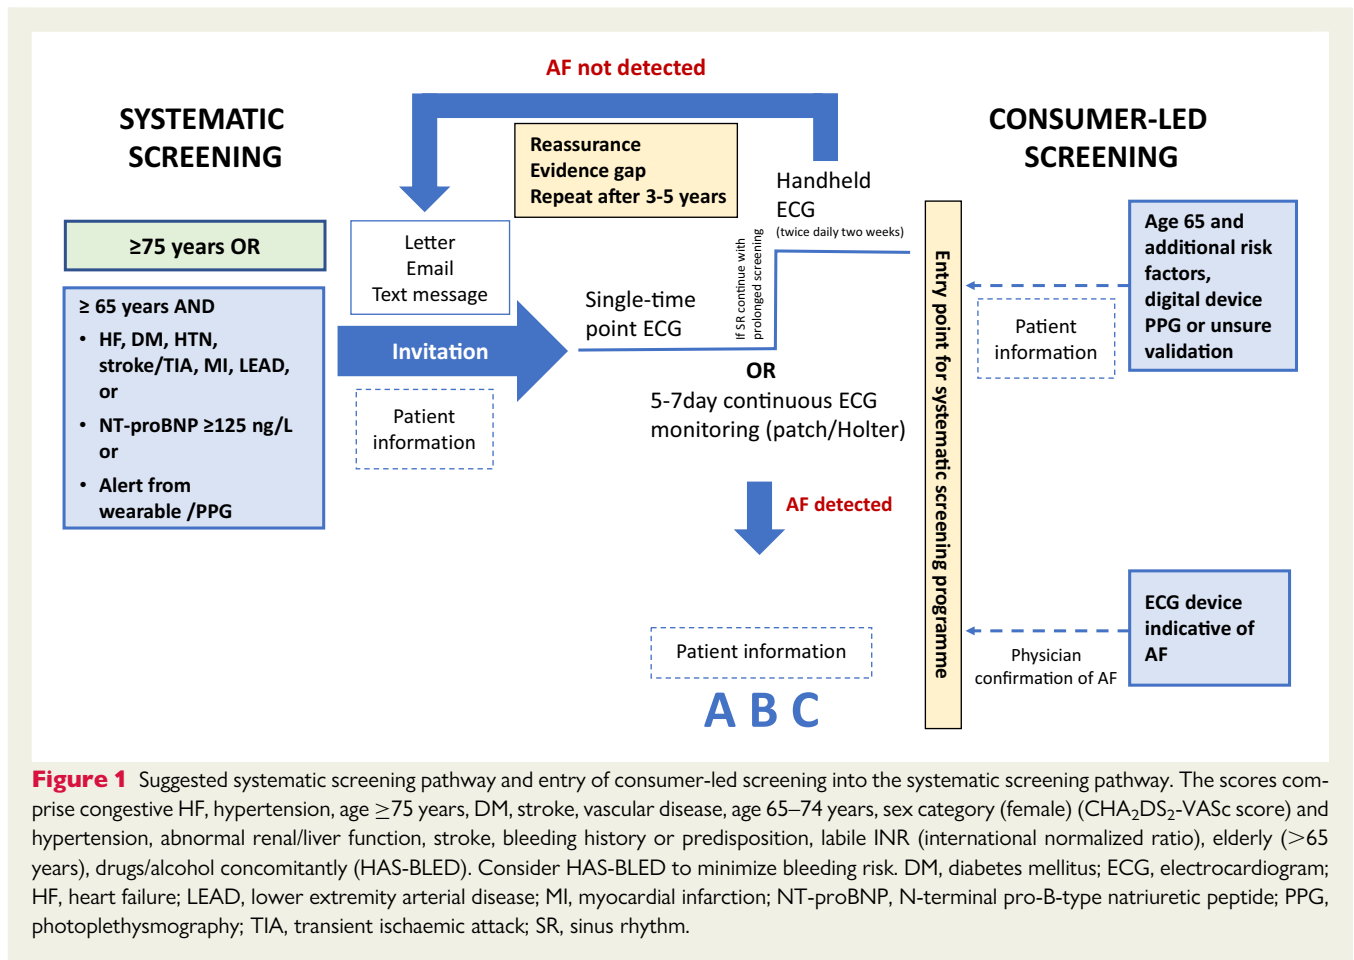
AF not detected

SYSTEMATIC SCREENING

Reassurance
Evidence gap
Repeat after 3-5 years

Handheld ECG
(twice daily two weeks)

CONSUMER-LED SCREENING

≥75 years OR

Letter
Email
Text message

If SR continue with prolonged screening

Age 65 and additional risk factors, digital device PPG or unsure validation

≥ 65 years AND
• HF, DM, HTN, stroke/TIA, MI, LEAD, or
• NT-proBNP ≥125 ng/L or
• Alert from wearable /PPG

Invitation

Single-time point ECG

Entry point for systematic screening programme

Patient information

Patient information

OR
5-7day continuous ECG monitoring (patch/Holter)

AF detected

ECG device indicative of AF

Physician confirmation of AF

Patient information

A B C

Figure 1 Suggested systematic screening pathway and entry of consumer-led screening into the systematic screening pathway. The scores comprise congestive HF, hypertension, age ≥75 years, DM, stroke, vascular disease, age 65–74 years, sex category (female) ($CHA_2DS_2$-VASc score) and hypertension, abnormal renal/liver function, stroke, bleeding history or predisposition, labile INR (international normalized ratio), elderly (>65 years), drugs/alcohol concomitantly (HAS-BLED). Consider HAS-BLED to minimize bleeding risk. DM, diabetes mellitus; ECG, electrocardiogram; HF, heart failure; LEAD, lower extremity arterial disease; MI, myocardial infarction; NT-proBNP, N-terminal pro-B-type natriuretic peptide; PPG, photoplethysmography; TIA, transient ischaemic attack; SR, sinus rhythm.